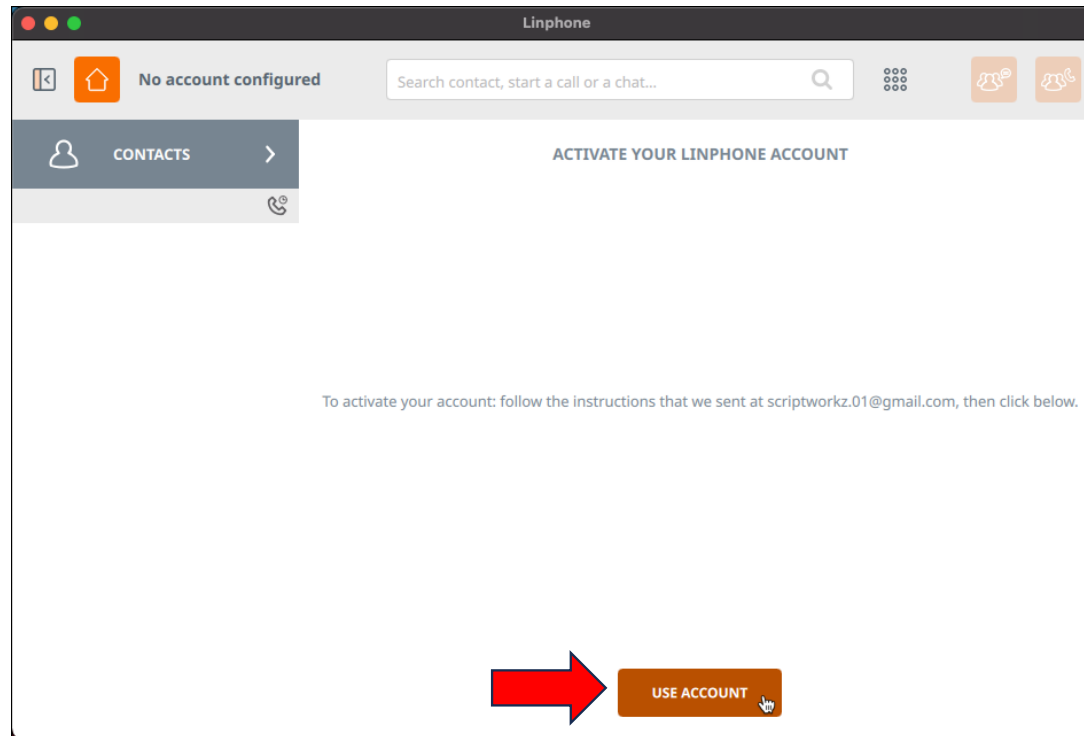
Linphone

No account configured

Search contact, start a call or a chat...

CONTACTS

ACTIVATE YOUR LINPHONE ACCOUNT

To activate your account: follow the instructions that we sent at scriptworkz.01@gmail.com, then click below.

USE ACCOUNT